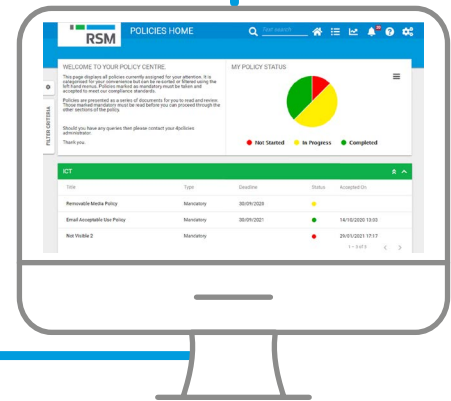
RSM POLICIES HOME

Get search

WELCOME TO YOUR POLICY CENTRE.

This page displays all policies currently assigned for your attention. It is categorised for your convenience but can be re-sorted or filtered using the left hand menus. Policies marked as mandatory must be taken and accepted to meet our compliance standards.

Policies are presented as a series of documents for you to read and review. Those marked mandatory must be read before you can proceed through the other sections of the policy.

Should you have any queries then please contact your 4policies administrator.

Thank you.

MY POLICY STATUS

Not Started In Progress Completed

FILTER CRITERIA

ICT

| Title | Type | Deadline | Status | Accepted On |
|---|---|---|---|---|
| Removable Media Policy | Mandatory | 30/09/2020 | | |
| Email Acceptable Use Policy | Mandatory | 30/09/2021 | | 14/10/2020 13:03 |
| Not Visible 2 | Mandatory | | | 29/01/2021 17:17 |

1 - 3 of 3